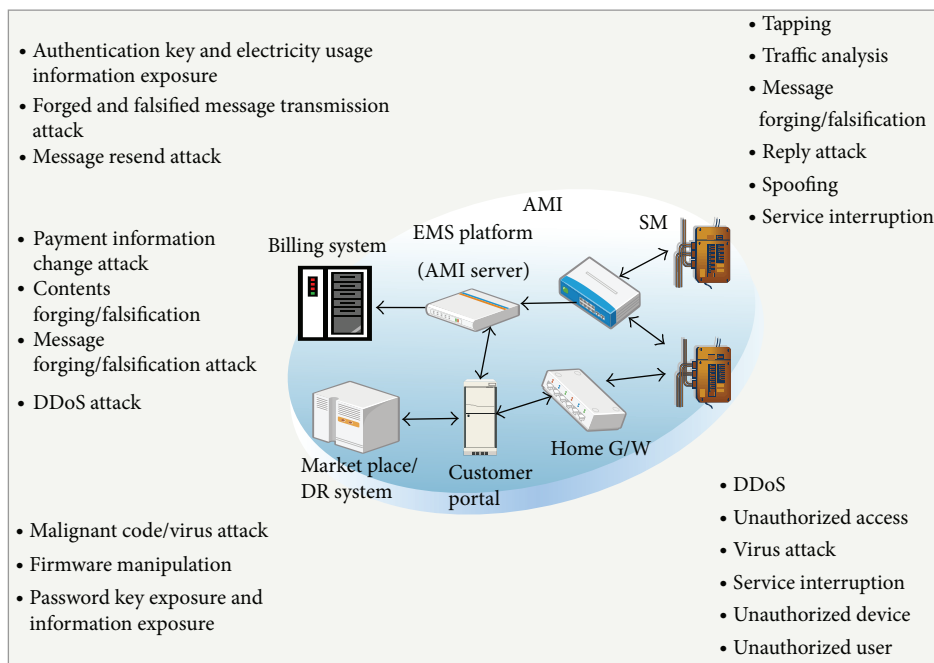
• Authentication key and electricity usage information exposure
• Forged and falsified message transmission attack
• Message resend attack

• Tapping
• Traffic analysis
• Message forging/falsification
• Reply attack
• Spoofing
• Service interruption

• Payment information change attack
• Contents forging/falsification
• Message forging/falsification attack
• DDoS attack

AMI
Billing system
EMS platform
(AMI server)
SM
Home G/W
Market place/ DR system
Customer portal

• DDoS
• Unauthorized access
• Virus attack
• Service interruption
• Unauthorized device
• Unauthorized user

• Malignant code/virus attack
• Firmware manipulation
• Password key exposure and information exposure